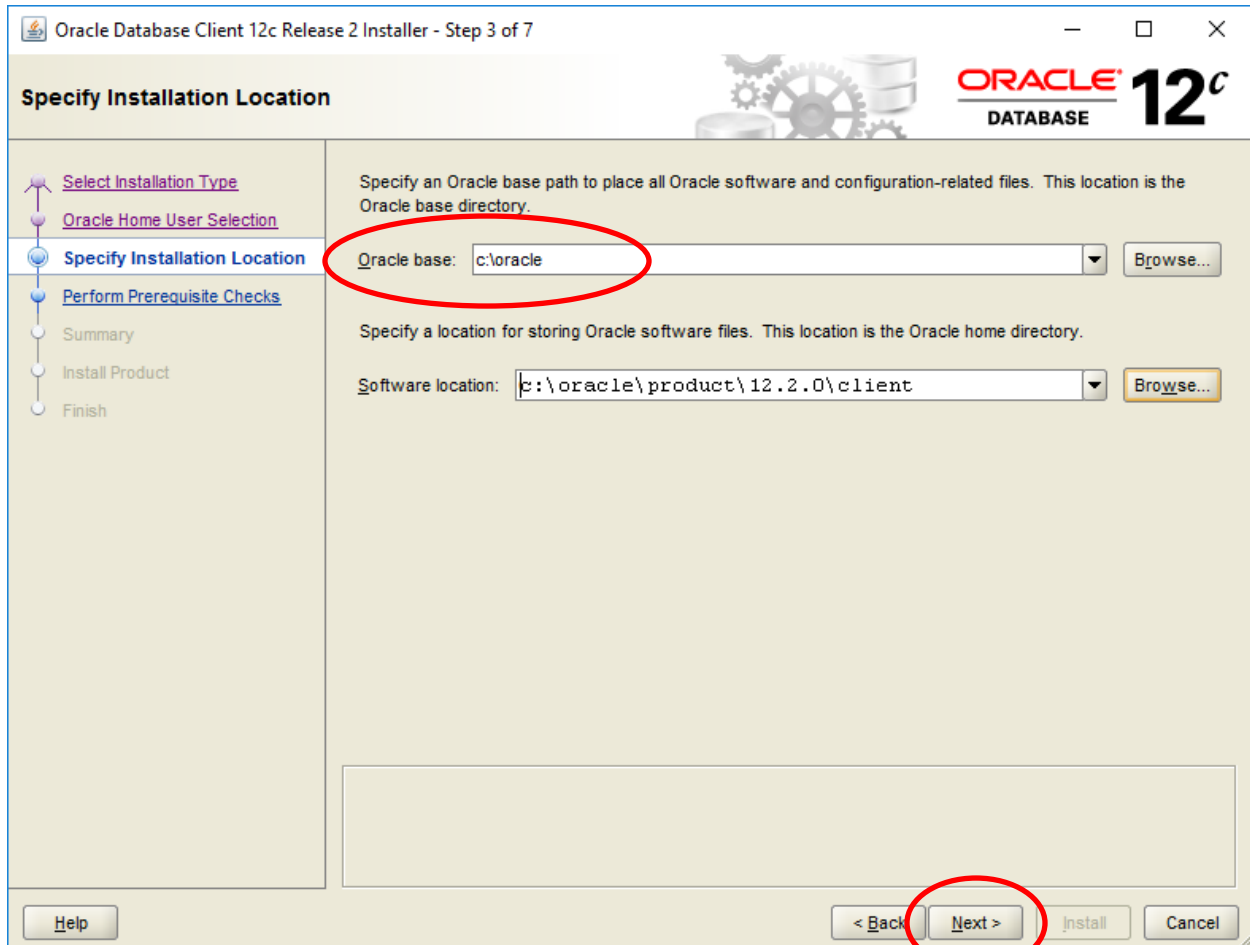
Oracle Database Client 12c Release 2 Installer - Step 3 of 7

Specify Installation Location

ORACLE DATABASE 12c

Select Installation Type
Oracle Home User Selection
Specify Installation Location
Perform Prerequisite Checks
Summary
Install Product
Finish

Specify an Oracle base path to place all Oracle software and configuration-related files. This location is the Oracle base directory.

Oracle base: c:\oracle

Browse...

Specify a location for storing Oracle software files. This location is the Oracle home directory.

Software location: c:\oracle\product\12.2.0\client

Browse...

Help

< Back

Next >

Install

Cancel